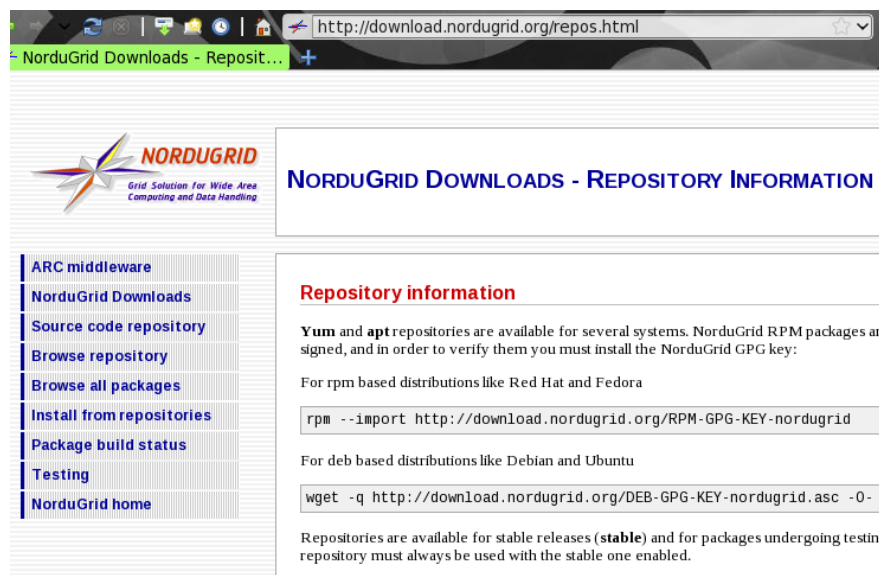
http://download.nordugrid.org/repos.html

NorduGrid Downloads - Reposit...

NORDUGRID
Grid Solution for Wide Area Computing and Data Handling

NORDUGRID DOWNLOADS - REPOSITORY INFORMATION

ARC middleware
NorduGrid Downloads
Source code repository
Browse repository
Browse all packages
Install from repositories
Package build status
Testing
NorduGrid home

Repository information

**Yum** and **apt** repositories are available for several systems. NorduGrid RPM packages ar signed, and in order to verify them you must install the NorduGrid GPG key:

For rpm based distributions like Red Hat and Fedora

rpm --import http://download.nordugrid.org/RPM-GPG-KEY-nordugrid

For deb based distributions like Debian and Ubuntu

wget -q http://download.nordugrid.org/DEB-GPG-KEY-nordugrid.asc -O-

Repositories are available for stable releases (**stable**) and for packages undergoing testin repository must always be used with the stable one enabled.